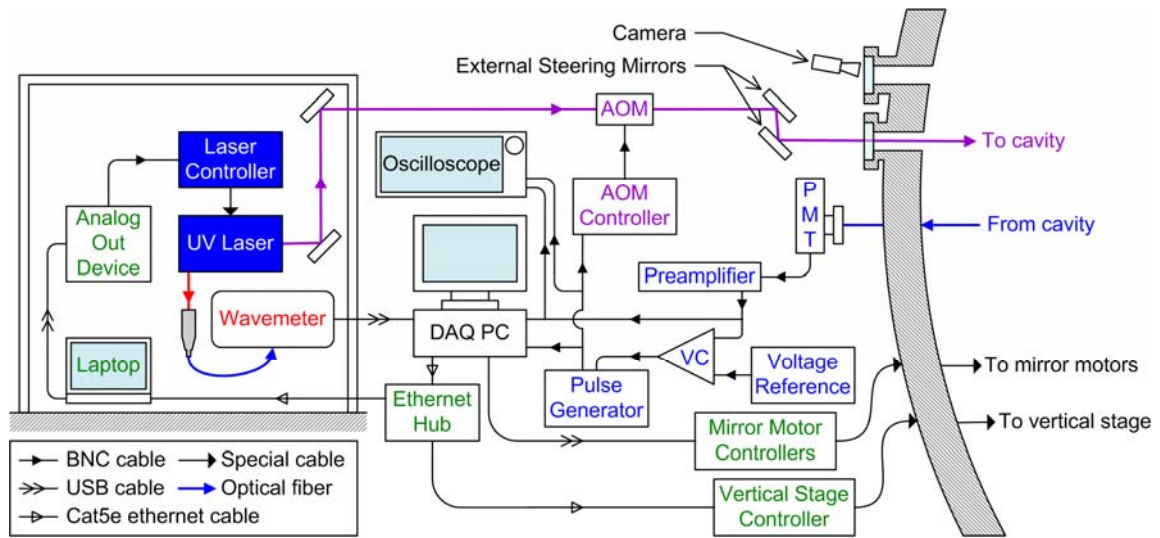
Camera

External Steering Mirrors

AOM

To cavity

Laser Controller

Oscilloscope

AOM Controller

P M T

From cavity

Analog Out Device

UV Laser

Preamplifier

Wavemeter

DAQ PC

VC

Voltage Reference

Laptop

Pulse Generator

To mirror motors

Ethernet Hub

Mirror Motor Controllers

To vertical stage

Vertical Stage Controller

BNC cable
Special cable
USB cable
Optical fiber
Cat5e ethernet cable